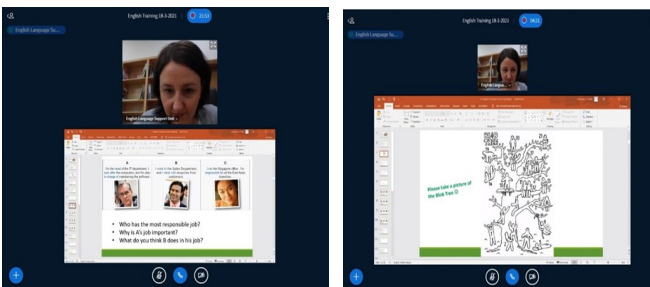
English Training 18-3-2021

English Language Su...

English Language Support Unit

A

B

C

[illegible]

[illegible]

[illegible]

• Who has the most responsible job?
• Why is A's job important?
• What do you think B does in his job?

English Training 18-3-2021

English Language Su...

English Langua...

Please take a picture of the Blob Tree ☺